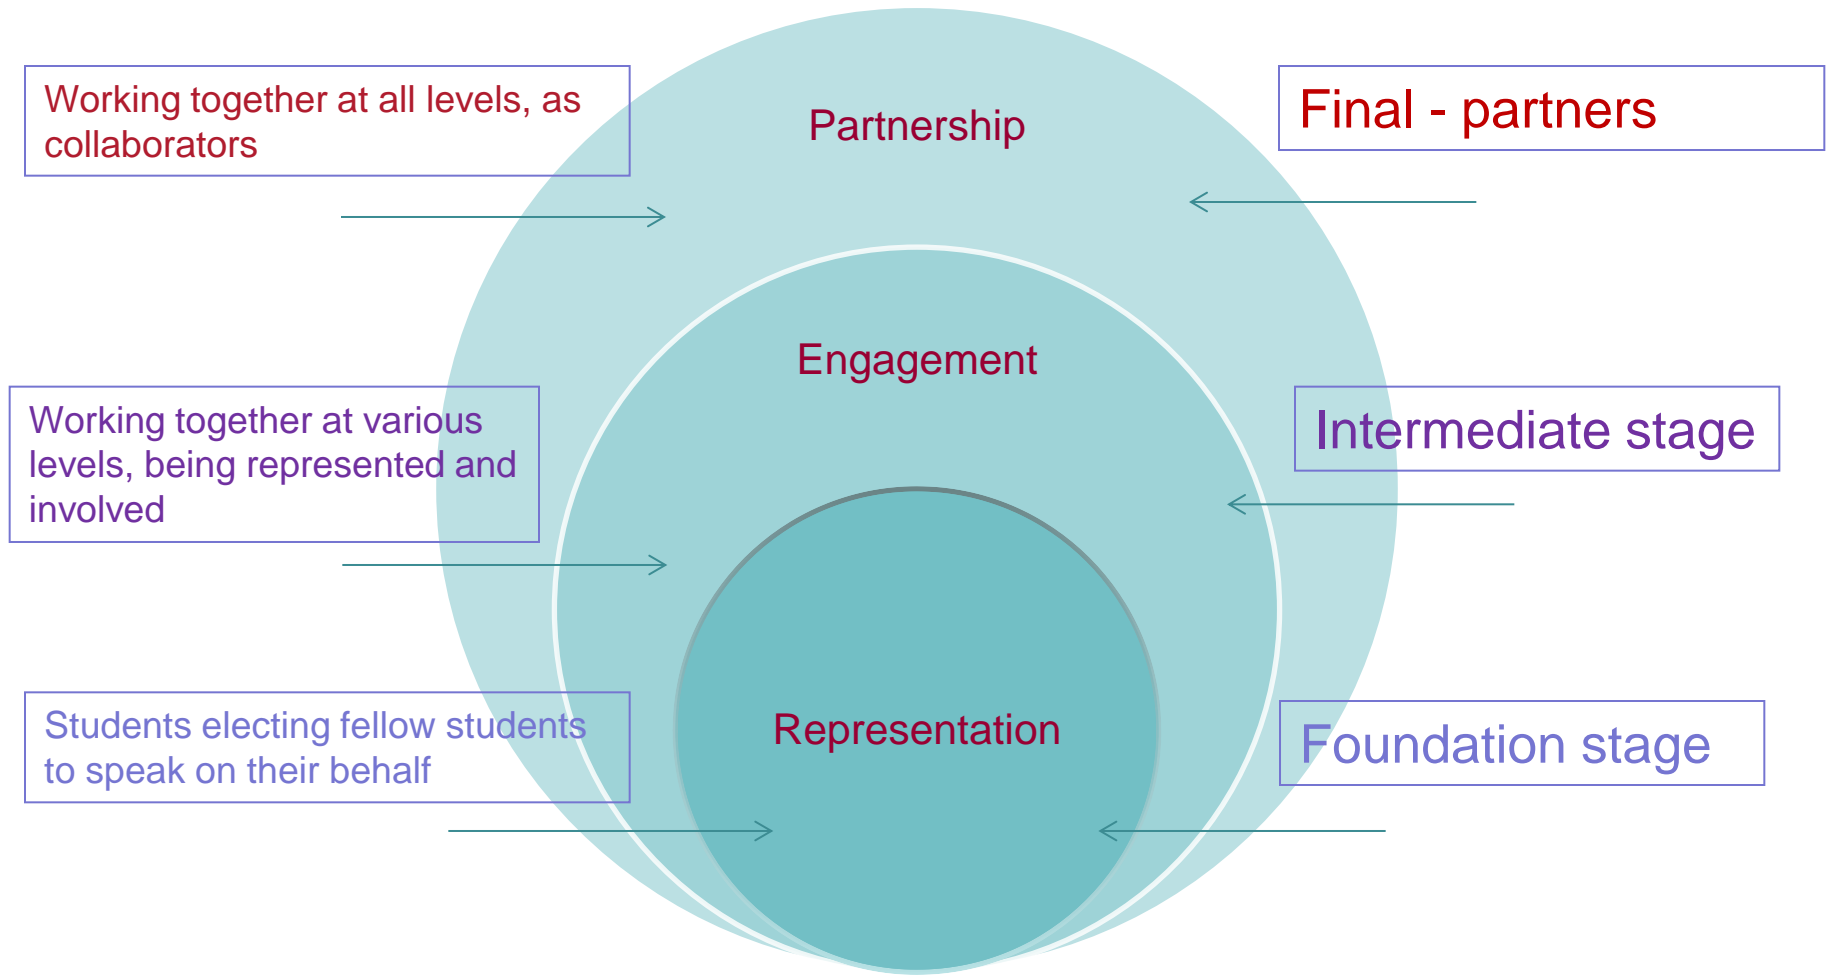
Working together at all levels, as collaborators

Partnership

Final - partners

Engagement

Working together at various levels, being represented and involved

Intermediate stage

Students electing fellow students to speak on their behalf

Representation

Foundation stage